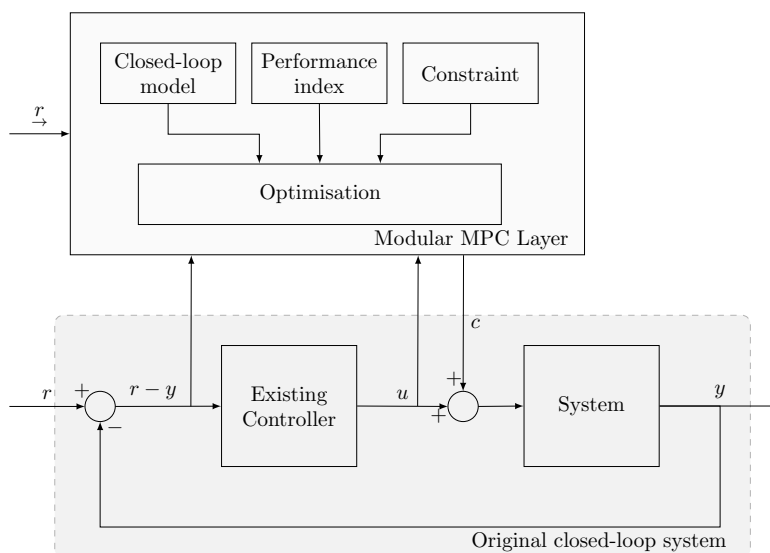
Closed-loop model

Performance index

Constraint

$\underrightarrow{r}$

Optimisation

Modular MPC Layer

$c$

$r$

$+$

$r-y$

$-$

Existing Controller

$u$

$+$

$+$

System

$y$

Original closed-loop system